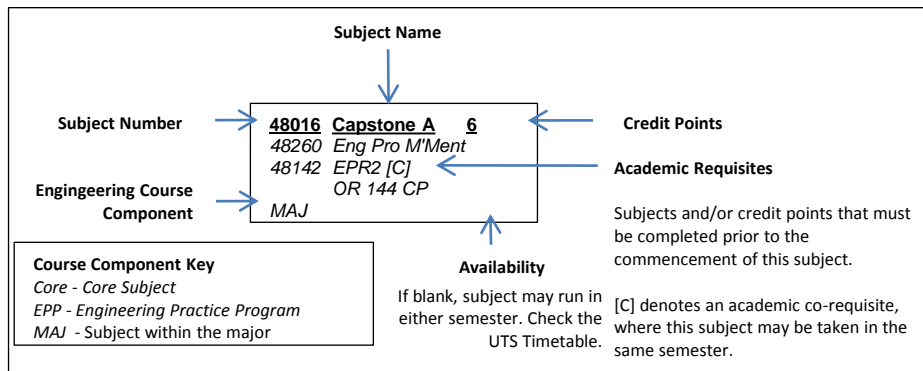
Subject Name

Subject Number

48016 Capstone A 6
48260 Eng Pro M'Ment
48142 EPR2 [C]
OR 144 CP
MAJ

Credit Points

Academic Requisites

Engingeering Course Component

Subjects and/or credit points that must be completed prior to the commencement of this subject.

Course Component Key
Core - Core Subject
EPP - Engineering Practice Program
MAJ - Subject within the major

Availability

If blank, subject may run in either semester. Check the UTS Timetable.

[C] denotes an academic co-requisite, where this subject may be taken in the same semester.